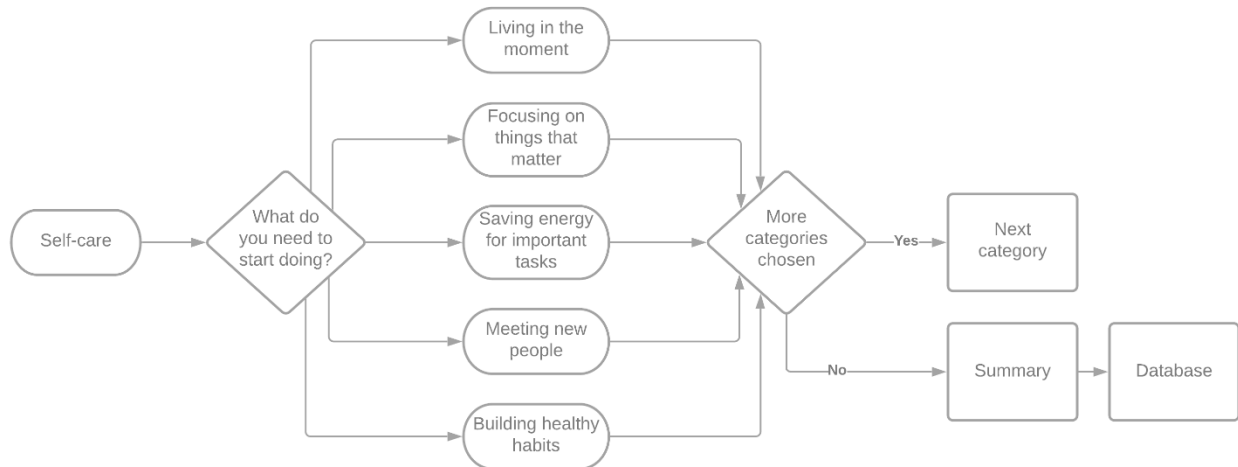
Self-care

What do you need to start doing?

Living in the moment

Focusing on things that matter

Saving energy for important tasks

Meeting new people

Building healthy habits

More categories chosen

Yes

Next category

No

Summary

Database